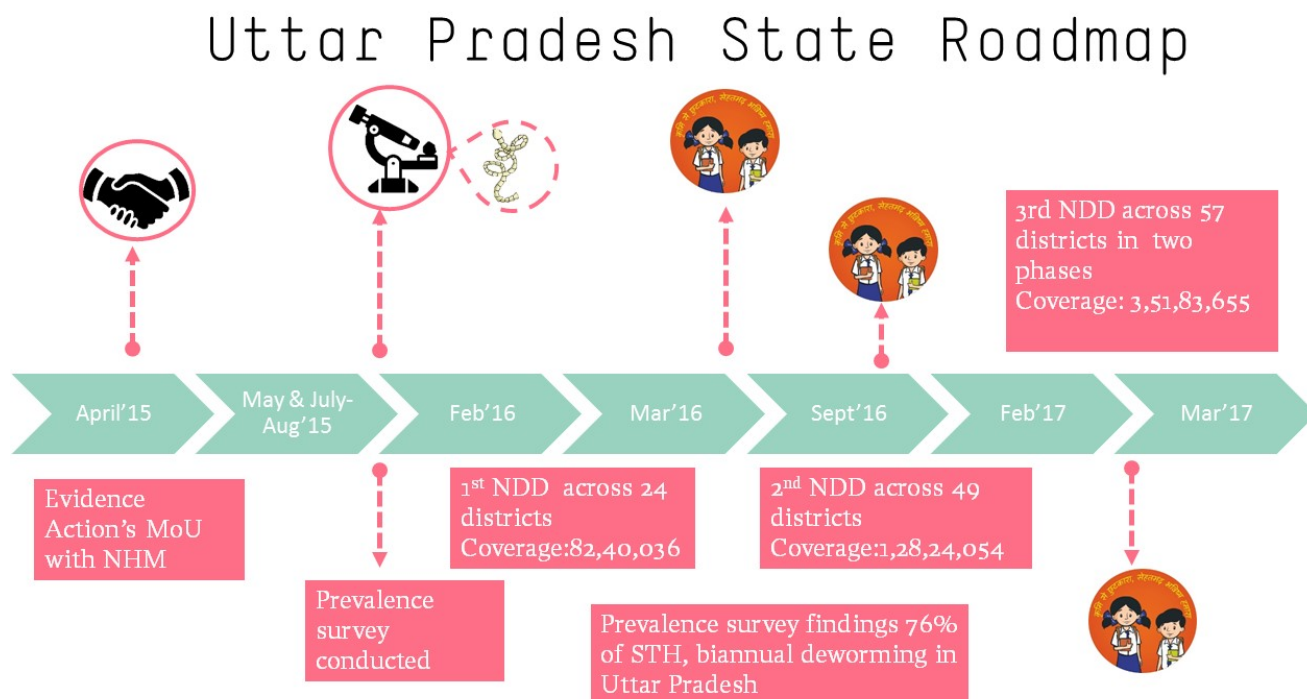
Uttar Pradesh State Roadmap

3rd NDD across 57 districts in two phases
Coverage: 3,51,83,655

April'15

May & July-Aug'15

Feb'16

Mar'16

Sept'16

Feb'17

Mar'17

Evidence Action's MoU with NHM

Prevalence survey conducted

$1^{st}$ NDD across 24 districts
Coverage:82,40,036

$2^{nd}$ NDD across 49 districts
Coverage:1,28,24,054

Prevalence survey findings 76% of STH, biannual deworming in Uttar Pradesh